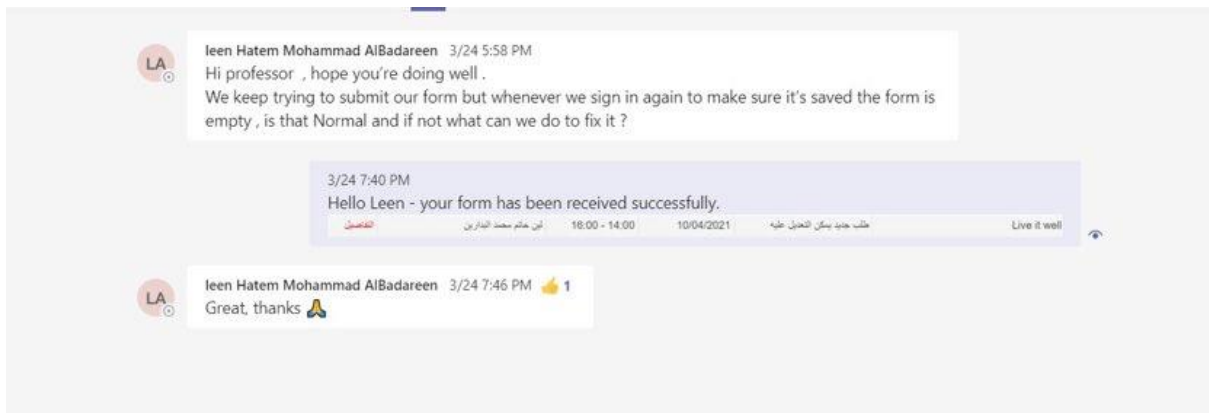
LA

leen Hatem Mohammad AlBadareen 3/24 5:58 PM
Hi professor , hope you're doing well .
We keep trying to submit our form but whenever we sign in again to make sure it's saved the form is empty , is that Normal and if not what can we do to fix it ?

3/24 7:40 PM
Hello Leen - your form has been received successfully.

| التفاصيل | لين حاتم محمد البدارين | 18:00 - 14:00 | 10/04/2021 | طلب جديد يمكن التعديل عليه | Live it well |
|---|---|---|---|---|---|

LA

leen Hatem Mohammad AlBadareen 3/24 7:46 PM 👍 1
Great, thanks 🙏